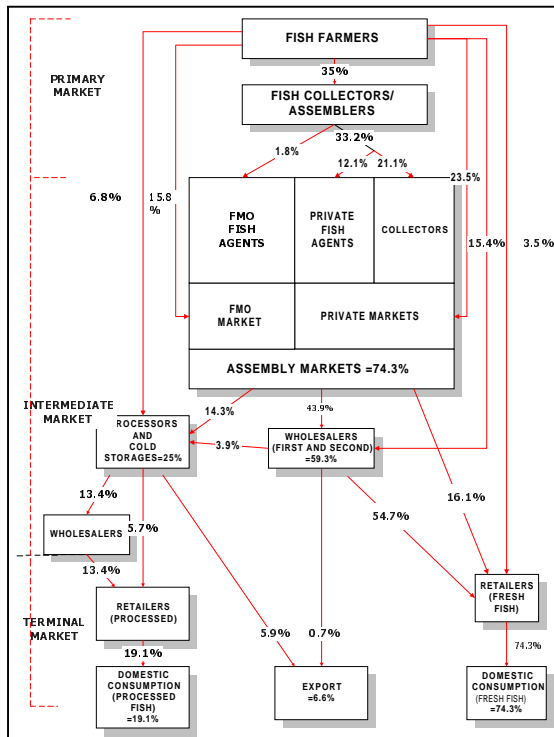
FISH FARMERS

PRIMARY MARKET

35%

FISH COLLECTORS/ ASSEMBLERS

33.2%

1.8%

12.1%

21.1%

23.5%

6.8%

15.8 %

FMO FISH AGENTS

PRIVATE FISH AGENTS

COLLECTORS

15.4%

3.5%

FMO MARKET

PRIVATE MARKETS

ASSEMBLY MARKETS =74.3%

INTERMEDIATE MARKET

14.3%

43.9%

ROCESSORS AND COLD STORAGES=25%

3.9%

WHOLESALERS (FIRST AND SECOND) =59.3%

13.4%

16.1%

WHOLESALERS

5.7%

54.7%

13.4%

RETAILERS (FRESH FISH)

TERMINAL MARKET

RETAILERS (PROCESSED)

5.9%

0.7%

74.3%

19.1%

DOMESTIC CONSUMPTION (PROCESSED FISH) =19.1%

EXPORT =6.6%

DOMESTIC CONSUMPTION (FRESH FISH) =74.3%